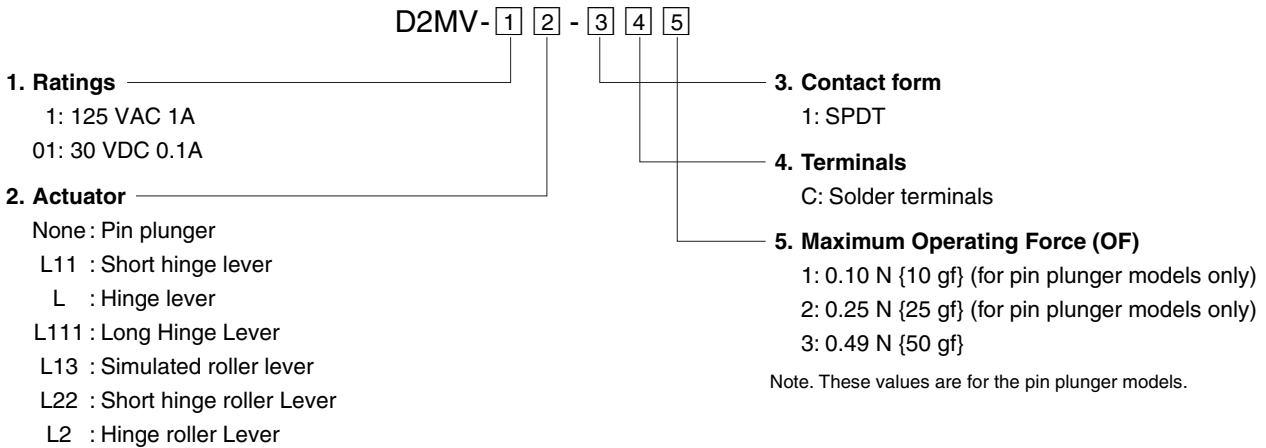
D2MV-1 2 - 3 4 5

1. Ratings
1: 125 VAC 1A
01: 30 VDC 0.1A

2. Actuator
None : Pin plunger
L11 : Short hinge lever
L : Hinge lever
L111 : Long Hinge Lever
L13 : Simulated roller lever
L22 : Short hinge roller Lever
L2 : Hinge roller Lever

3. Contact form
1: SPDT

4. Terminals
C: Solder terminals

5. Maximum Operating Force (OF)
1: 0.10 N {10 gf} (for pin plunger models only)
2: 0.25 N {25 gf} (for pin plunger models only)
3: 0.49 N {50 gf}

Note. These values are for the pin plunger models.